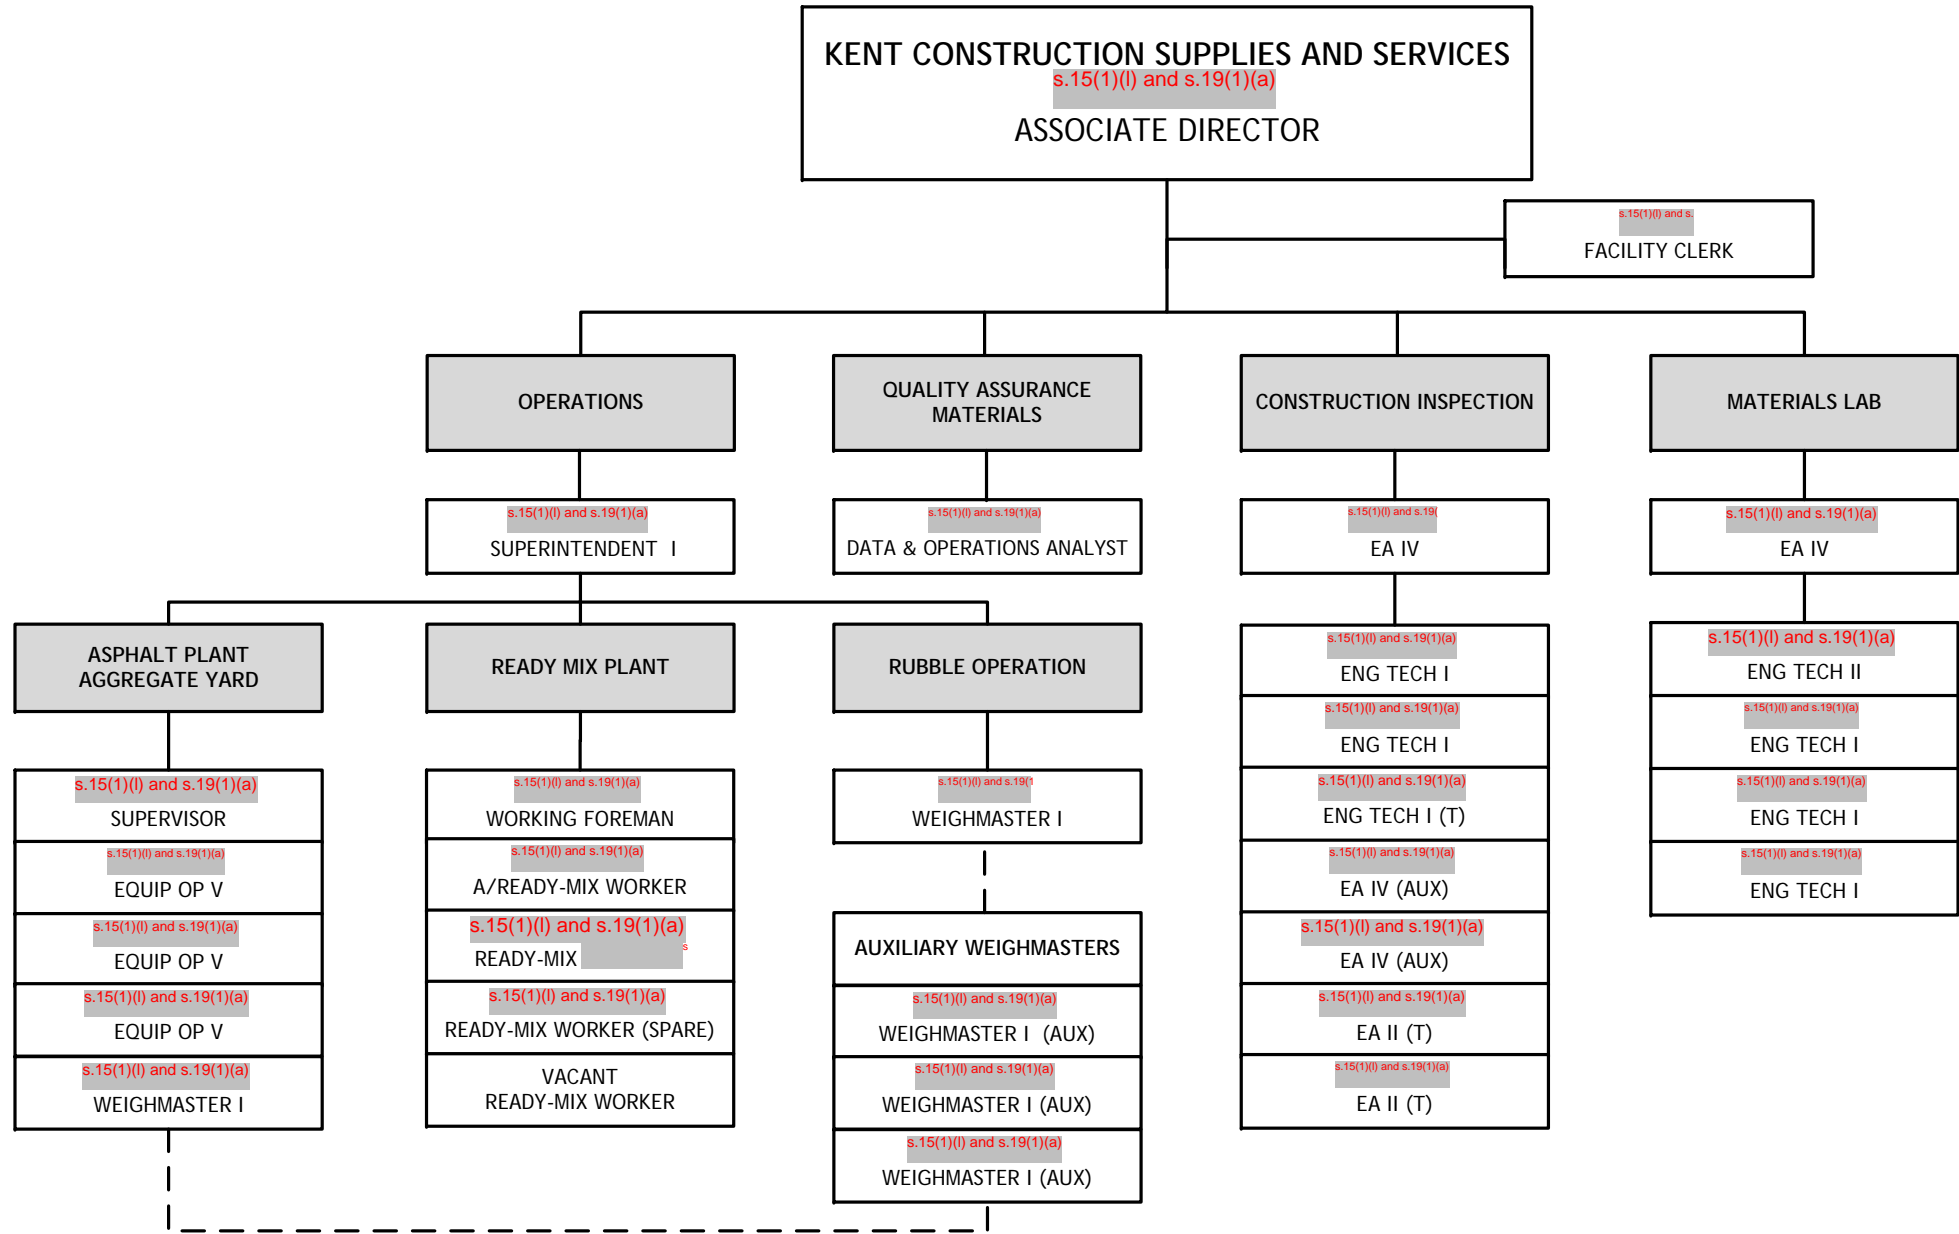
KENT CONSTRUCTION SUPPLIES AND SERVICES
s.15(1)(l) and s.19(1)(a)
ASSOCIATE DIRECTOR

s.15(1)(l) and s.
FACILITY CLERK

OPERATIONS

QUALITY ASSURANCE MATERIALS

CONSTRUCTION INSPECTION

MATERIALS LAB

s.15(1)(l) and s.19(1)(a)
SUPERINTENDENT I

s.15(1)(l) and s.19(1)(a)
DATA & OPERATIONS ANALYST

s.15(1)(l) and s.19(
EA IV

s.15(1)(l) and s.19(1)(a)
EA IV

ASPHALT PLANT AGGREGATE YARD

READY MIX PLANT

RUBBLE OPERATION

s.15(1)(l) and s.19(1)(a)
SUPERVISOR

s.15(1)(l) and s.19(1)(a)
EQUIP OP V

s.15(1)(l) and s.19(1)(a)
EQUIP OP V

s.15(1)(l) and s.19(1)(a)
EQUIP OP V

s.15(1)(l) and s.19(1)(a)
WEIGHMASTER I

s.15(1)(l) and s.19(1)(a)
WORKING FOREMAN

s.15(1)(l) and s.19(1)(a)
A/READY-MIX WORKER

s.15(1)(l) and s.19(1)(a)
READY-MIX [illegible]

s.15(1)(l) and s.19(1)(a)
READY-MIX WORKER (SPARE)

VACANT
READY-MIX WORKER

s.15(1)(l) and s.19(
WEIGHMASTER I

AUXILIARY WEIGHMASTERS

s.15(1)(l) and s.19(1)(a)
WEIGHMASTER I (AUX)

s.15(1)(l) and s.19(1)(a)
WEIGHMASTER I (AUX)

s.15(1)(l) and s.19(1)(a)
WEIGHMASTER I (AUX)

s.15(1)(l) and s.19(1)(a)
ENG TECH I

s.15(1)(l) and s.19(1)(a)
ENG TECH I

s.15(1)(l) and s.19(1)(a)
ENG TECH I (T)

s.15(1)(l) and s.19(1)(a)
EA IV (AUX)

s.15(1)(l) and s.19(1)(a)
EA IV (AUX)

s.15(1)(l) and s.19(1)(a)
EA II (T)

s.15(1)(l) and s.19(1)(a)
EA II (T)

s.15(1)(l) and s.19(1)(a)
ENG TECH II

s.15(1)(l) and s.19(1)(a)
ENG TECH I

s.15(1)(l) and s.19(1)(a)
ENG TECH I

s.15(1)(l) and s.19(1)(a)
ENG TECH I